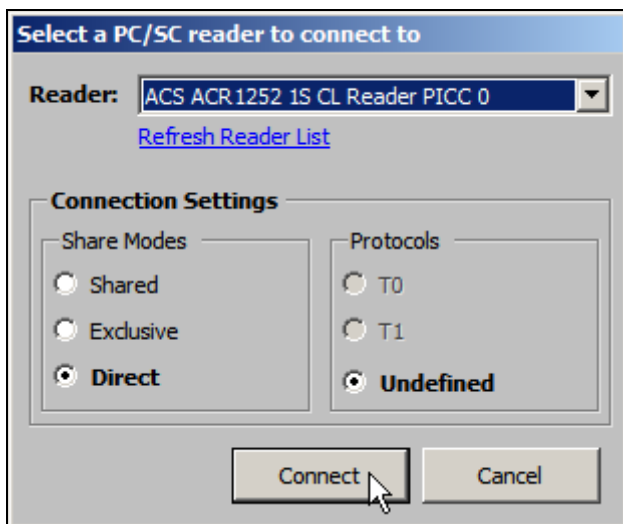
Select a PC/SC reader to connect to

Reader: ACS ACR1252 1S CL Reader PICC 0

Refresh Reader List

Connection Settings

Share Modes

Shared

Exclusive

Direct

Protocols

T0

T1

Undefined

Connect

Cancel